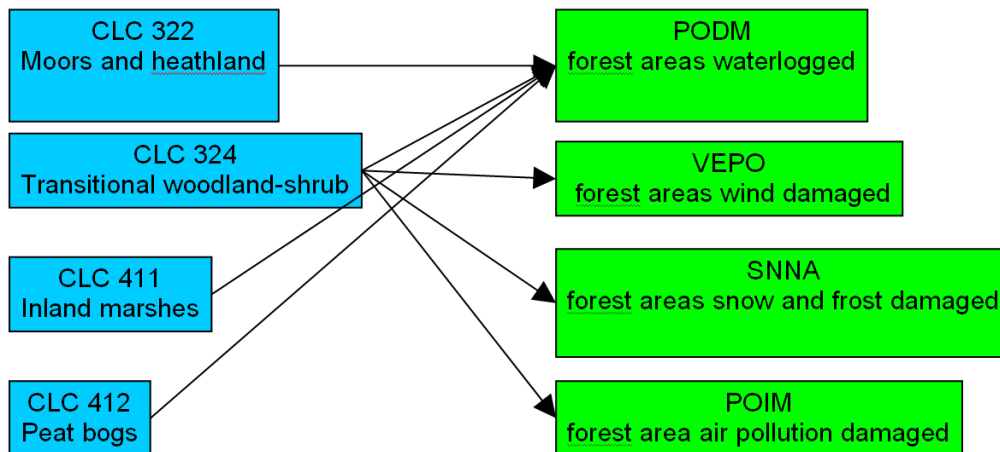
CLC 322
Moors and heathland

CLC 324
Transitional woodland-shrub

CLC 411
Inland marshes

CLC 412
Peat bogs

PODM
forest areas waterlogged

VEPO
forest areas wind damaged

SNNA
forest areas snow and frost damaged

POIM
forest area air pollution damaged